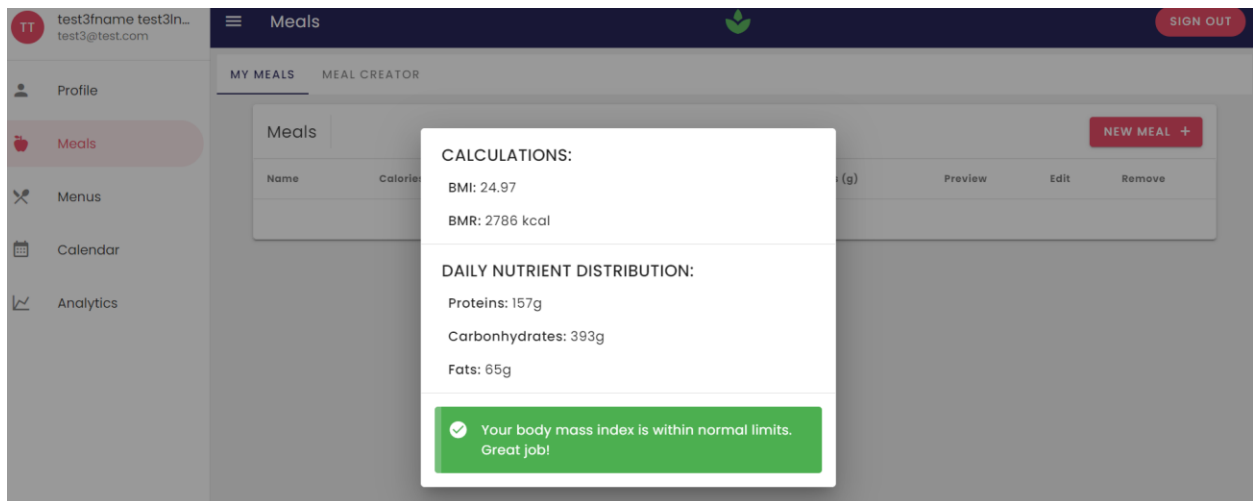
TT test3fname test3ln...
test3@test.com

Profile

Meals

Menus

Calendar

Analytics

Meals

SIGN OUT

MY MEALS MEAL CREATOR

Meals

NEW MEAL +

| Name | Calorie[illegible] | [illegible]s (g) | Preview | Edit | Remove |
|---|---|---|---|---|---|

CALCULATIONS:

BMI: 24.97

BMR: 2786 kcal

DAILY NUTRIENT DISTRIBUTION:

Proteins: 157g

Carbonhydrates: 393g

Fats: 65g

Your body mass index is within normal limits. Great job!